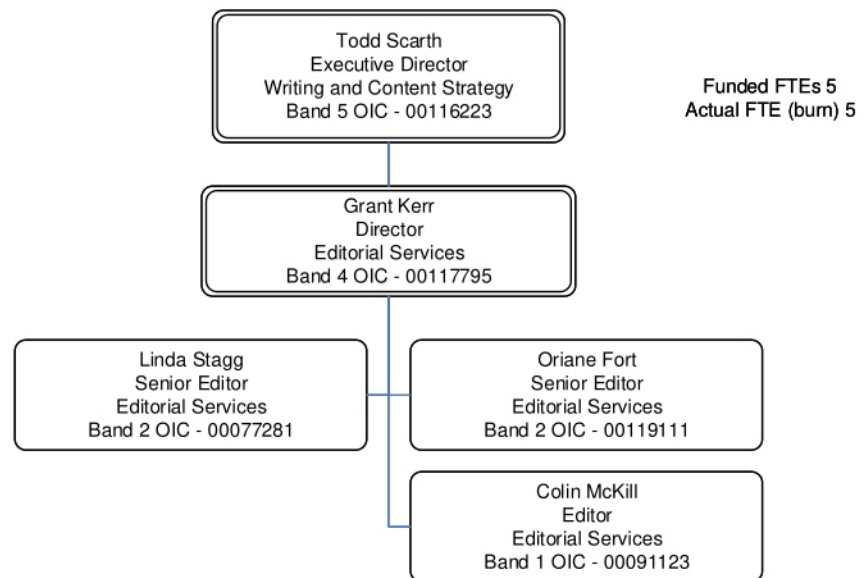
Todd Scarth
Executive Director
Writing and Content Strategy
Band 5 OIC - 00116223

Funded FTEs 5
Actual FTE (burn) 5

Grant Kerr
Director
Editorial Services
Band 4 OIC - 00117795

Linda Stagg
Senior Editor
Editorial Services
Band 2 OIC - 00077281

Oriane Fort
Senior Editor
Editorial Services
Band 2 OIC - 00119111

Colin McKill
Editor
Editorial Services
Band 1 OIC - 00091123